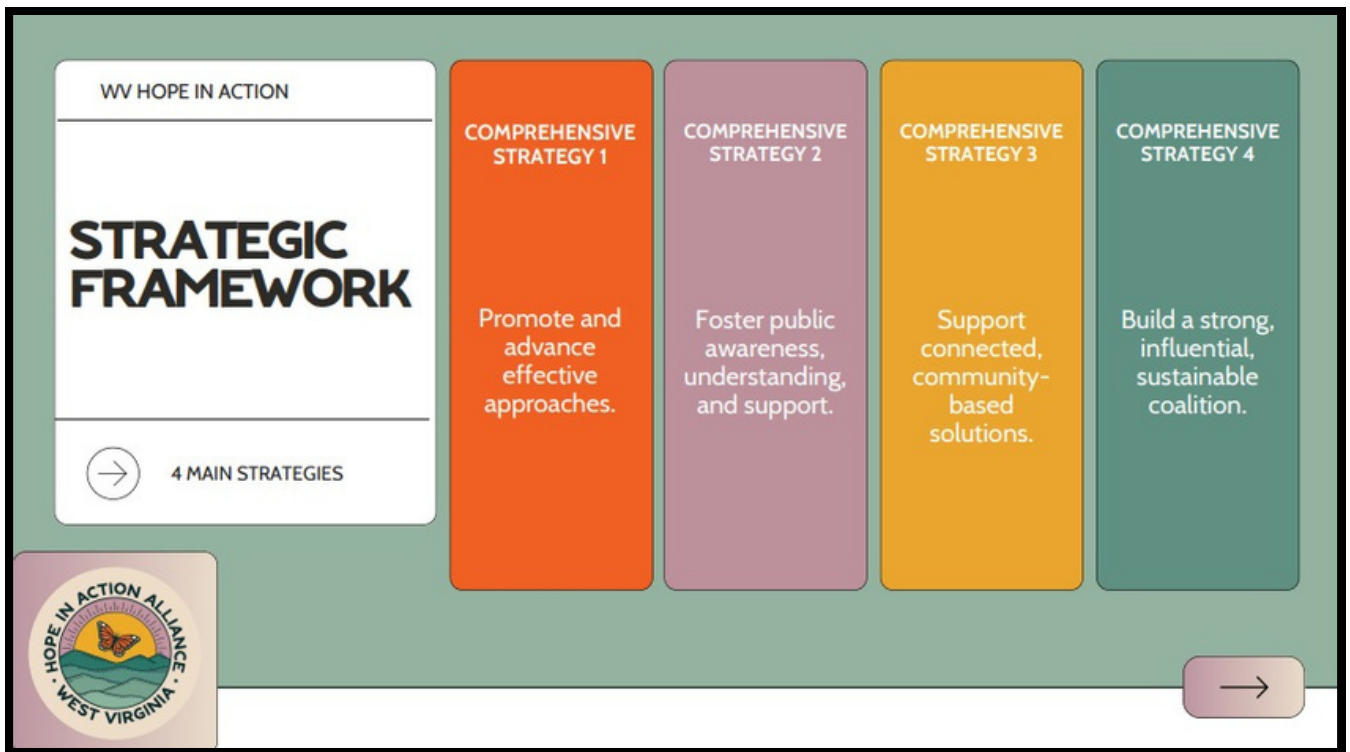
WV HOPE IN ACTION

STRATEGIC FRAMEWORK

4 MAIN STRATEGIES

COMPREHENSIVE STRATEGY 1

Promote and advance effective approaches.

COMPREHENSIVE STRATEGY 2

Foster public awareness, understanding, and support.

COMPREHENSIVE STRATEGY 3

Support connected, community-based solutions.

COMPREHENSIVE STRATEGY 4

Build a strong, influential, sustainable coalition.

HOPE IN ACTION ALLIANCE · WEST VIRGINIA ·